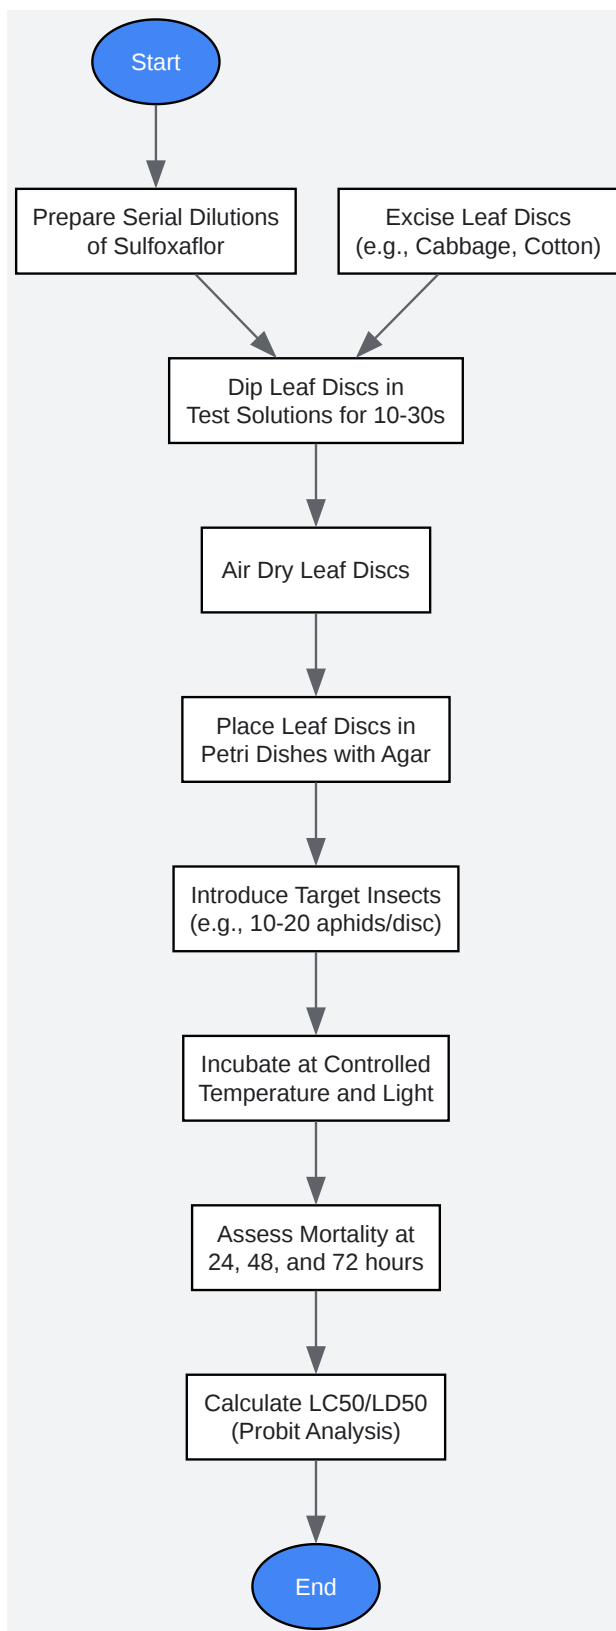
Start

Prepare Serial Dilutions of Sulfoxaflor

Excise Leaf Discs (e.g., Cabbage, Cotton)

Dip Leaf Discs in Test Solutions for 10-30s

Air Dry Leaf Discs

Place Leaf Discs in Petri Dishes with Agar

Introduce Target Insects (e.g., 10-20 aphids/disc)

Incubate at Controlled Temperature and Light

Assess Mortality at 24, 48, and 72 hours

Calculate LC50/LD50 (Probit Analysis)

End